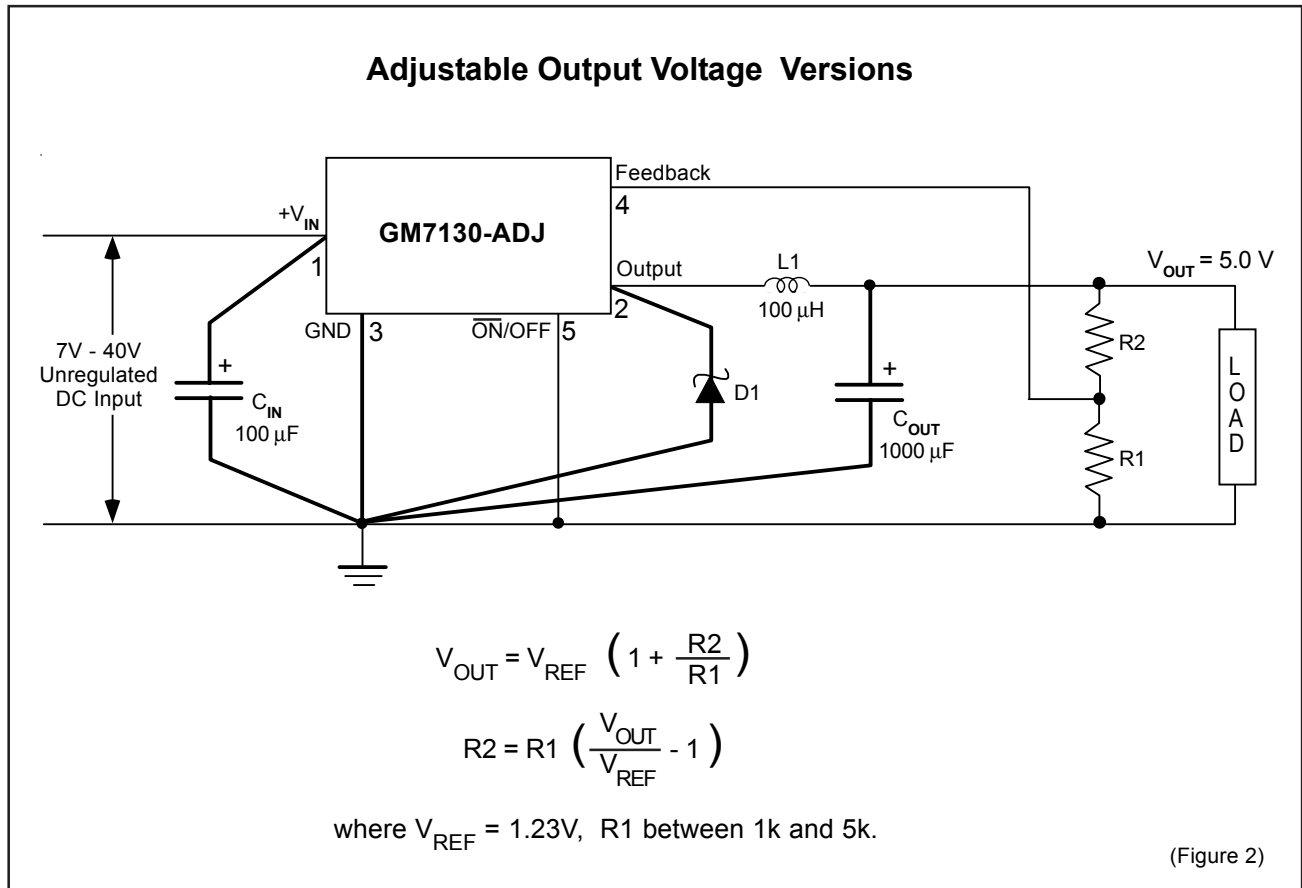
Adjustable Output Voltage Versions

Feedback
4
$+V_{IN}$
GM7130-ADJ
1
Output
L1
100 μH
$V_{OUT}$ = 5.0 V
2
GND 3
$\overline{ON}$/OFF 5
7V - 40V Unregulated DC Input
+
$C_{IN}$
100 μF
D1
+
$C_{OUT}$
1000 μF
R2
R1
LOAD

$V_{OUT} = V_{REF} \left(1 + \frac{R2}{R1}\right)$

$R2 = R1 \left(\frac{V_{OUT}}{V_{REF}} - 1\right)$

where $V_{REF}$ = 1.23V, R1 between 1k and 5k.

(Figure 2)